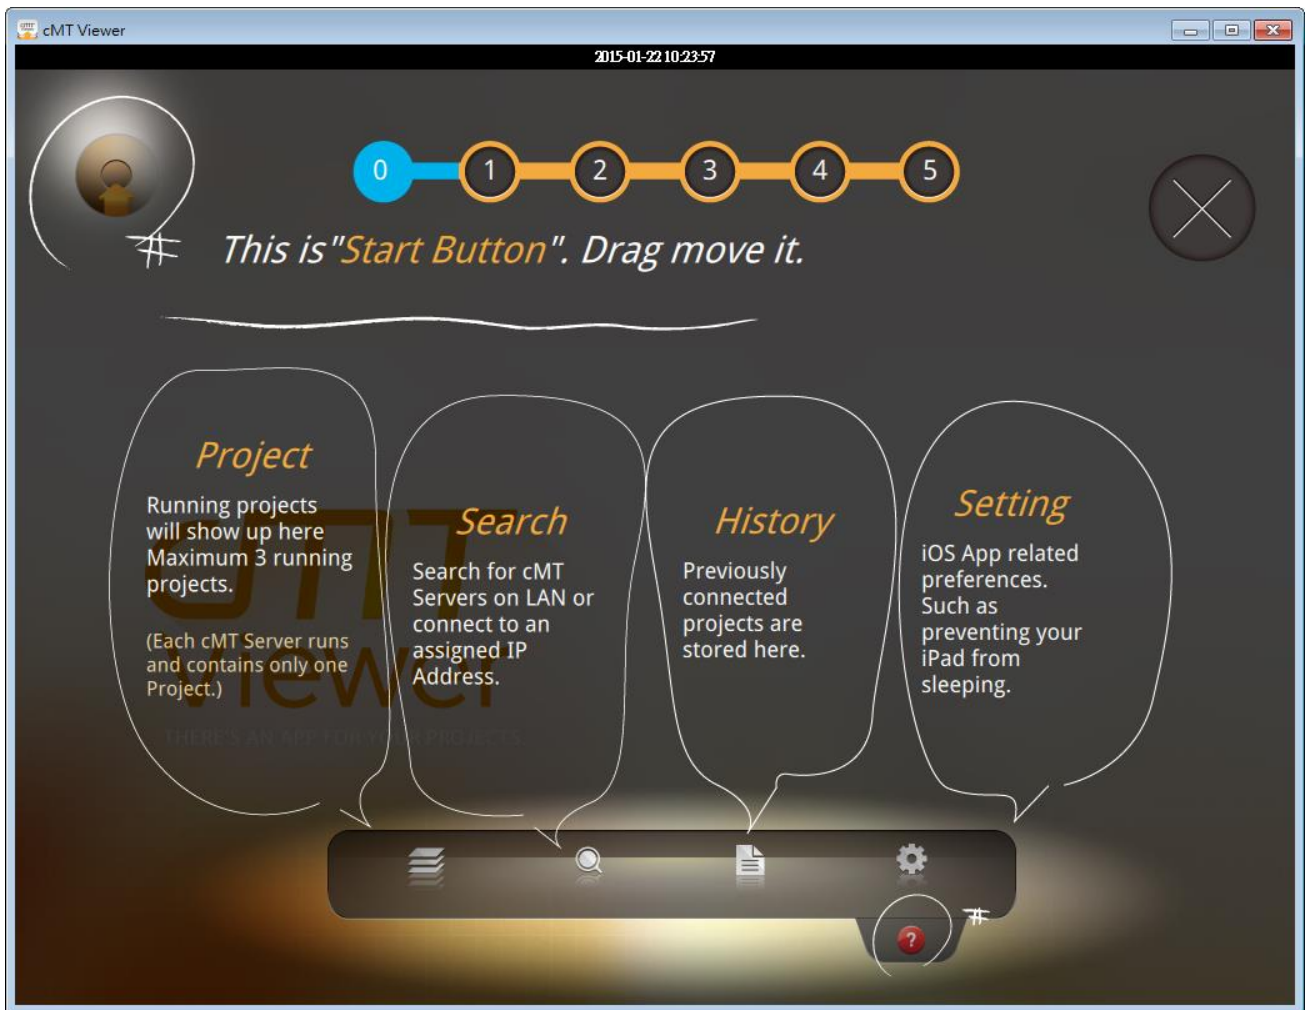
cMT Viewer

2015-01-22 10:23:57

0 1 2 3 4 5

This is "Start Button". Drag move it.

Project

Running projects will show up here Maximum 3 running projects.

(Each cMT Server runs and contains only one Project.)

Search

Search for cMT Servers on LAN or connect to an assigned IP Address.

History

Previously connected projects are stored here.

Setting

iOS App related preferences. Such as preventing your iPad from sleeping.

cMT Viewer

THERE'S AN APP FOR YOUR PROJECTS

?